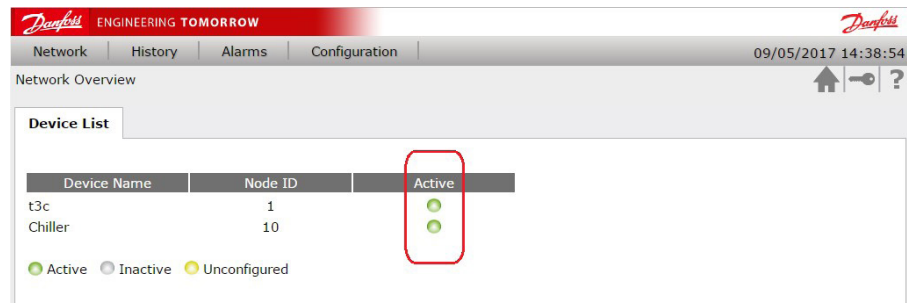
Danfoss ENGINEERING TOMORROW

Danfoss

Network | History | Alarms | Configuration

09/05/2017 14:38:54

Network Overview

?

Device List

| Device Name | Node ID | Active |
|---|---|---|
| t3c | 1 | |
| Chiller | 10 | |

Active Inactive Unconfigured